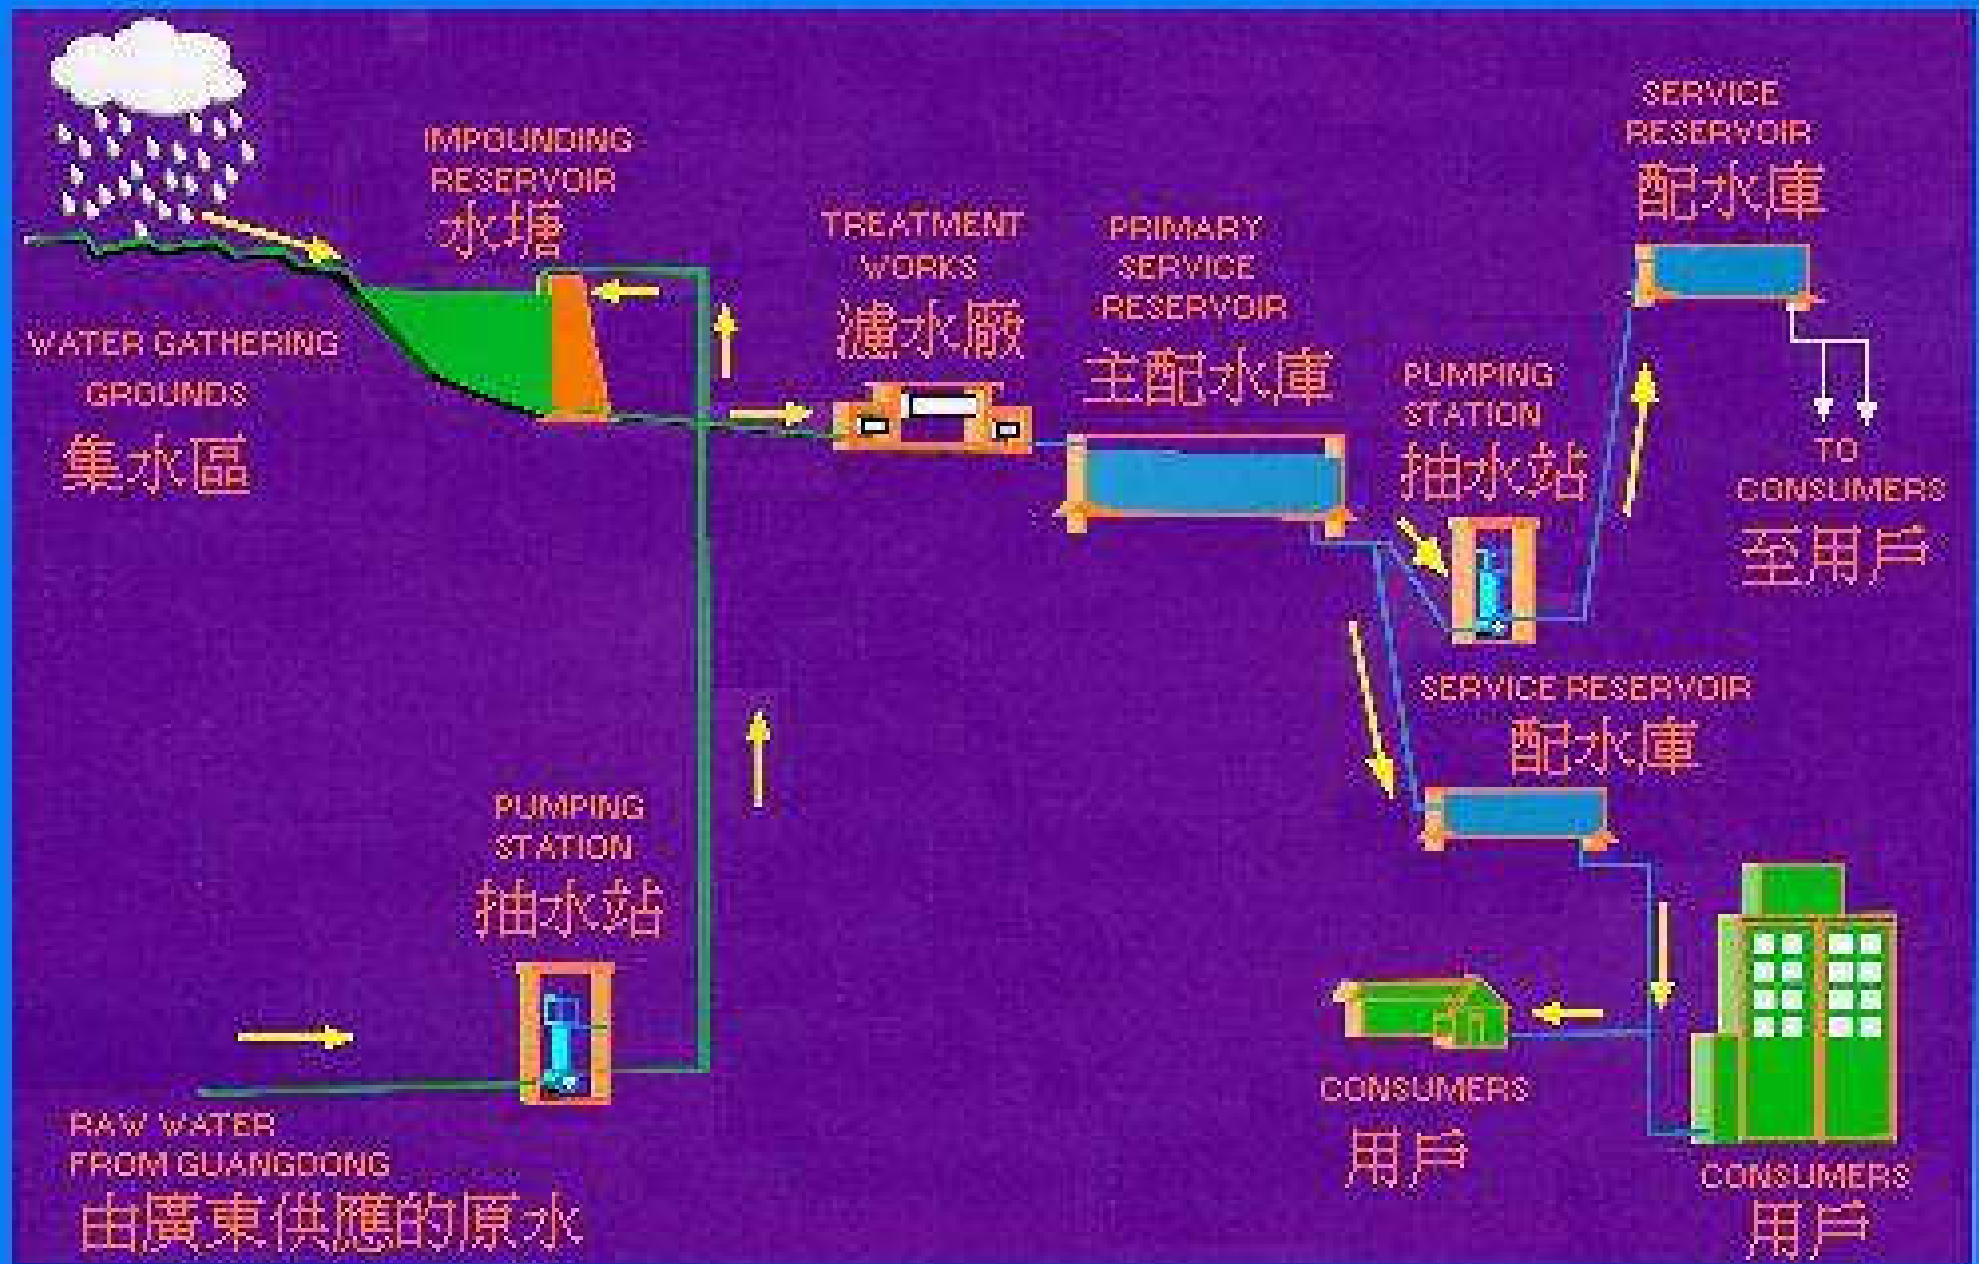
IMPOUNDING RESERVOIR
水塘

WATER GATHERING GROUNDS
集水區

TREATMENT WORKS
濾水廠

PRIMARY SERVICE RESERVOIR
主配水庫

SERVICE RESERVOIR
配水庫

PUMPING STATION
抽水站

TO CONSUMERS
至用戶

SERVICE RESERVOIR
配水庫

PUMPING STATION
抽水站

CONSUMERS
用戶

CONSUMERS
用戶

RAW WATER FROM GUANGDONG
由廣東供應的原水